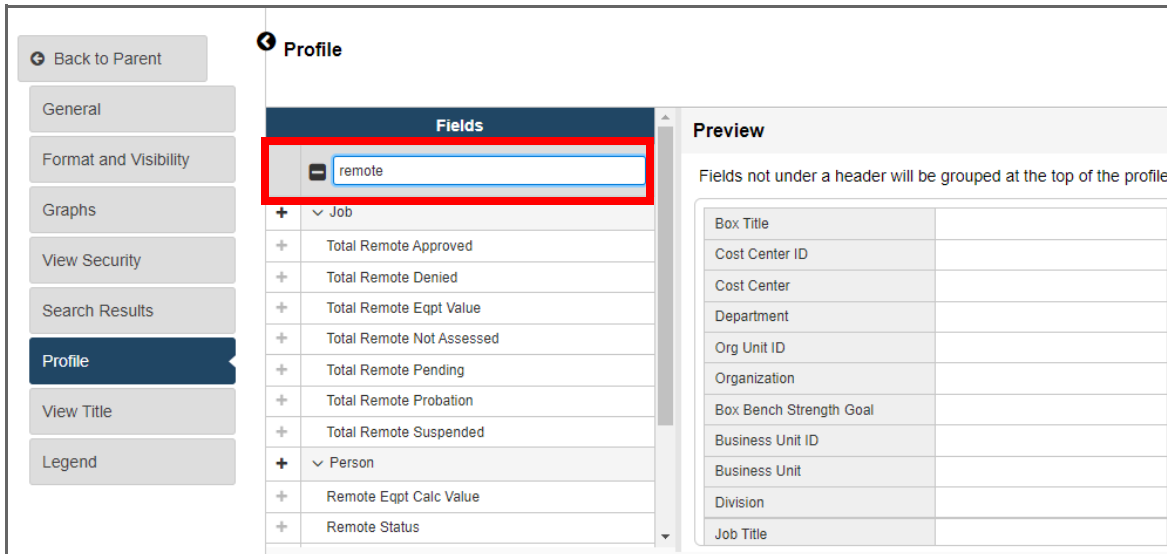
Back to Parent
General
Format and Visibility
Graphs
View Security
Search Results
Profile
View Title
Legend

Profile

| Fields |
|---|
| remote |
| Job |
| Total Remote Approved |
| Total Remote Denied |
| Total Remote Eqpt Value |
| Total Remote Not Assessed |
| Total Remote Pending |
| Total Remote Probation |
| Total Remote Suspended |
| Person |
| Remote Eqpt Calc Value |
| Remote Status |

Preview

Fields not under a header will be grouped at the top of the profile

| Box Title | |
|---|---|
| Cost Center ID | |
| Cost Center | |
| Department | |
| Org Unit ID | |
| Organization | |
| Box Bench Strength Goal | |
| Business Unit ID | |
| Business Unit | |
| Division | |
| Job Title | |